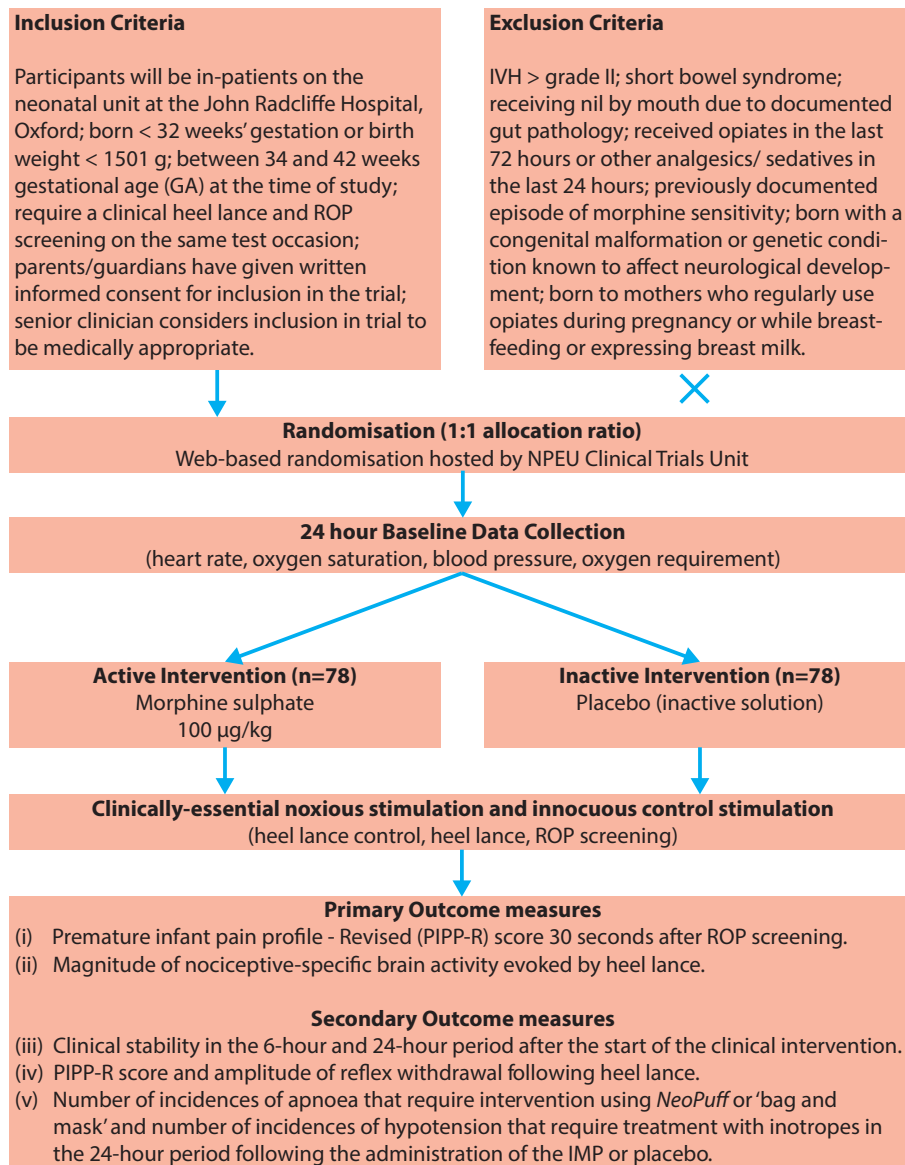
**Inclusion Criteria**

Participants will be in-patients on the neonatal unit at the John Radcliffe Hospital, Oxford; born < 32 weeks' gestation or birth weight < 1501 g; between 34 and 42 weeks gestational age (GA) at the time of study; require a clinical heel lance and ROP screening on the same test occasion; parents/guardians have given written informed consent for inclusion in the trial; senior clinician considers inclusion in trial to be medically appropriate.

**Exclusion Criteria**

IVH > grade II; short bowel syndrome; receiving nil by mouth due to documented gut pathology; received opiates in the last 72 hours or other analgesics/ sedatives in the last 24 hours; previously documented episode of morphine sensitivity; born with a congenital malformation or genetic condition known to affect neurological development; born to mothers who regularly use opiates during pregnancy or while breastfeeding or expressing breast milk.

**Randomisation (1:1 allocation ratio)**
Web-based randomisation hosted by NPEU Clinical Trials Unit

**24 hour Baseline Data Collection**
(heart rate, oxygen saturation, blood pressure, oxygen requirement)

**Active Intervention (n=78)**
Morphine sulphate
100 μg/kg

**Inactive Intervention (n=78)**
Placebo (inactive solution)

**Clinically-essential noxious stimulation and innocuous control stimulation**
(heel lance control, heel lance, ROP screening)

**Primary Outcome measures**
(i) Premature infant pain profile - Revised (PIPP-R) score 30 seconds after ROP screening.
(ii) Magnitude of nociceptive-specific brain activity evoked by heel lance.

**Secondary Outcome measures**
(iii) Clinical stability in the 6-hour and 24-hour period after the start of the clinical intervention.
(iv) PIPP-R score and amplitude of reflex withdrawal following heel lance.
(v) Number of incidences of apnoea that require intervention using *NeoPuff* or 'bag and mask' and number of incidences of hypotension that require treatment with inotropes in the 24-hour period following the administration of the IMP or placebo.